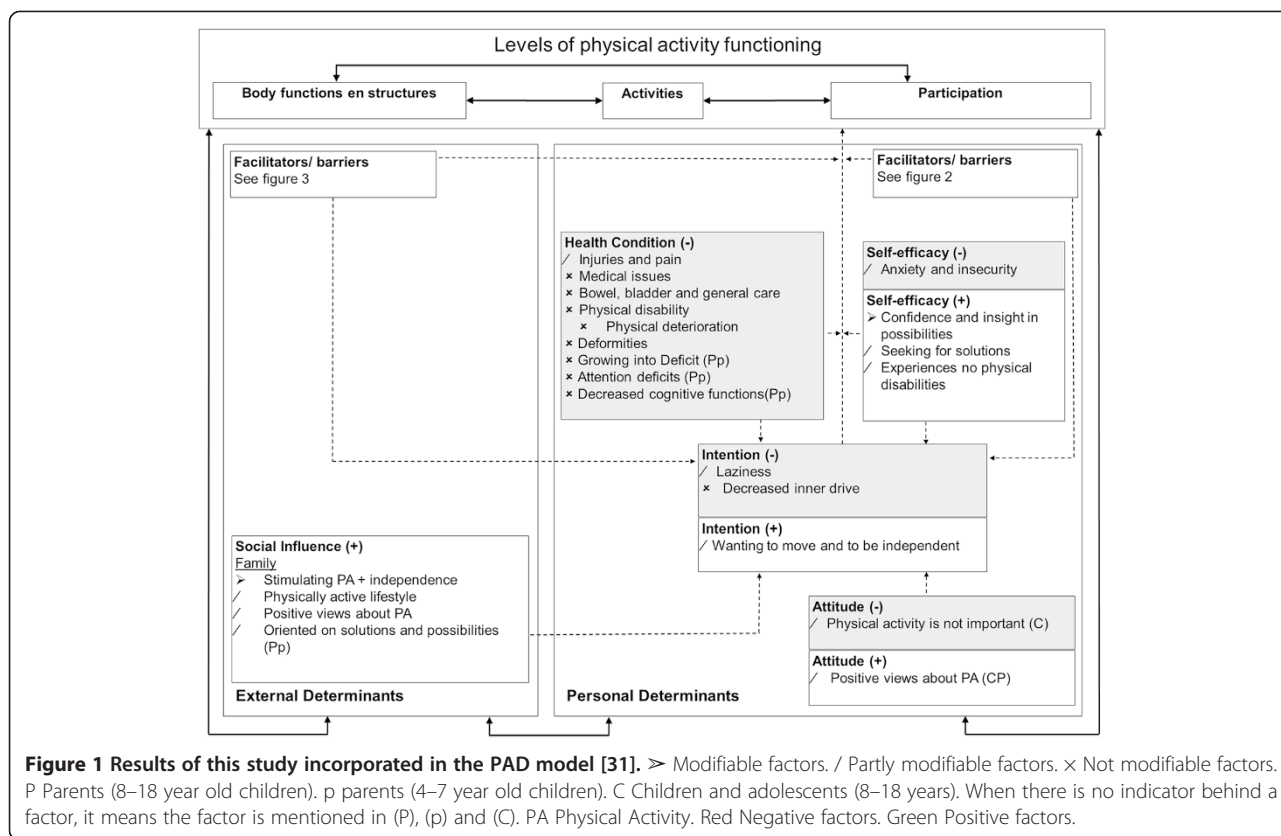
Levels of physical activity functioning

Body functions en structures

Activities

Participation

Facilitators/ barriers
See figure 3

Facilitators/ barriers
See figure 2

Health Condition (-)
∕ Injuries and pain
× Medical issues
× Bowel, bladder and general care
× Physical disability
× Physical deterioration
× Deformities
× Growing into Deficit (Pp)
× Attention deficits (Pp)
× Decreased cognitive functions(Pp)

Self-efficacy (-)
∕ Anxiety and insecurity

Self-efficacy (+)
➢ Confidence and insight in possibilities
∕ Seeking for solutions
∕ Experiences no physical disabilities

Intention (-)
∕ Laziness
× Decreased inner drive

Intention (+)
∕ Wanting to move and to be independent

Social Influence (+)
Family
➢ Stimulating PA + independence
∕ Physically active lifestyle
∕ Positive views about PA
∕ Oriented on solutions and possibilities (Pp)

Attitude (-)
∕ Physical activity is not important (C)

Attitude (+)
∕ Positive views about PA (CP)

External Determinants

Personal Determinants

**Figure 1 Results of this study incorporated in the PAD model [31].** ➢ Modifiable factors. / Partly modifiable factors. × Not modifiable factors. P Parents (8–18 year old children). p parents (4–7 year old children). C Children and adolescents (8–18 years). When there is no indicator behind a factor, it means the factor is mentioned in (P), (p) and (C). PA Physical Activity. Red Negative factors. Green Positive factors.